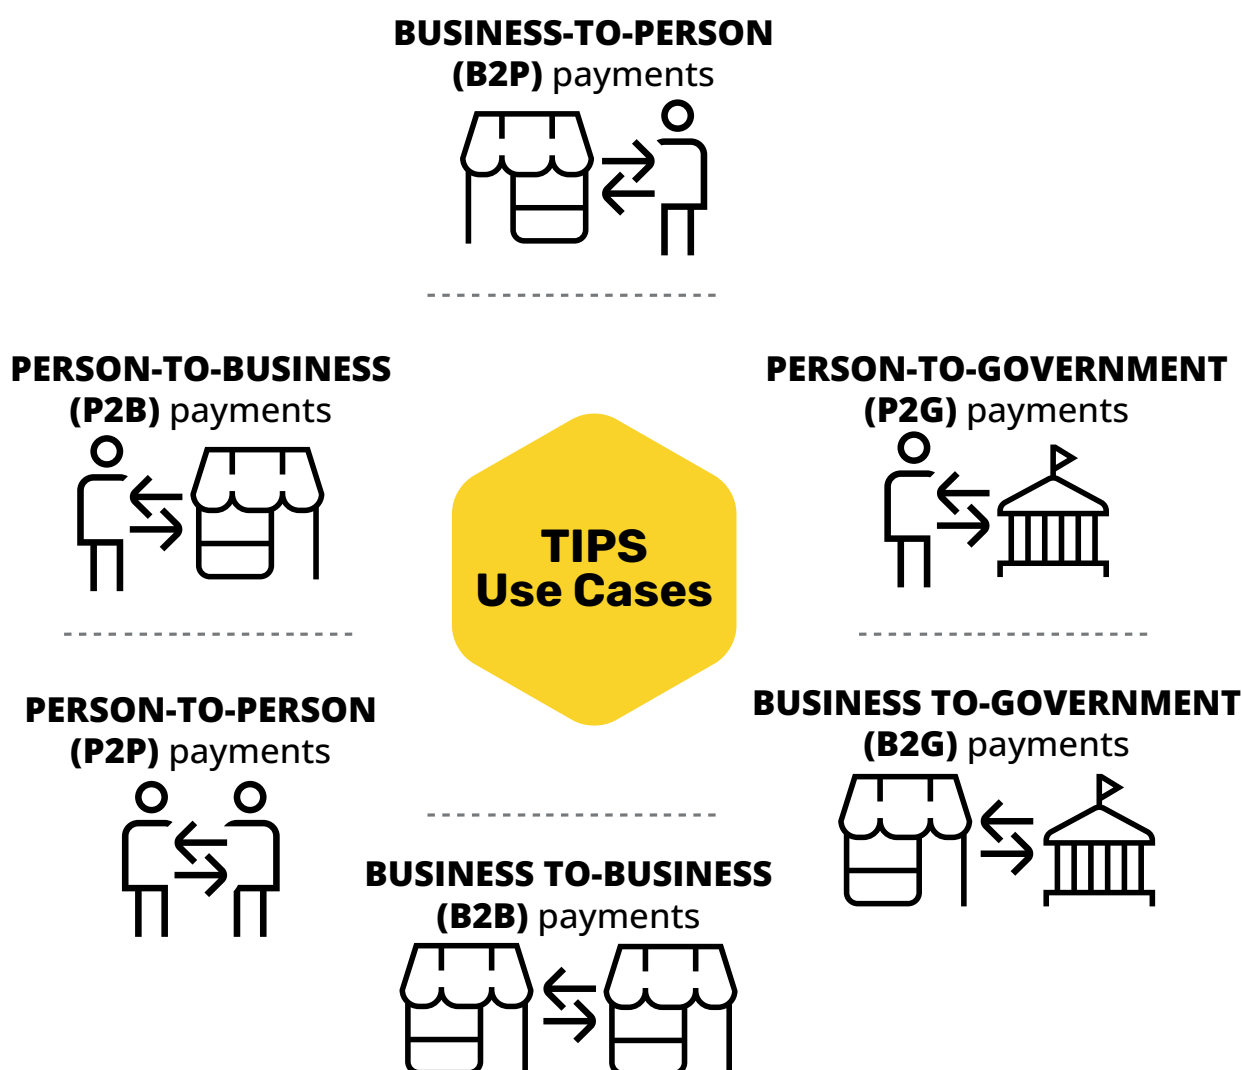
BUSINESS-TO-PERSON
(B2P) payments

PERSON-TO-BUSINESS
(P2B) payments

PERSON-TO-GOVERNMENT
(P2G) payments

TIPS
Use Cases

PERSON-TO-PERSON
(P2P) payments

BUSINESS TO-GOVERNMENT
(B2G) payments

BUSINESS TO-BUSINESS
(B2B) payments